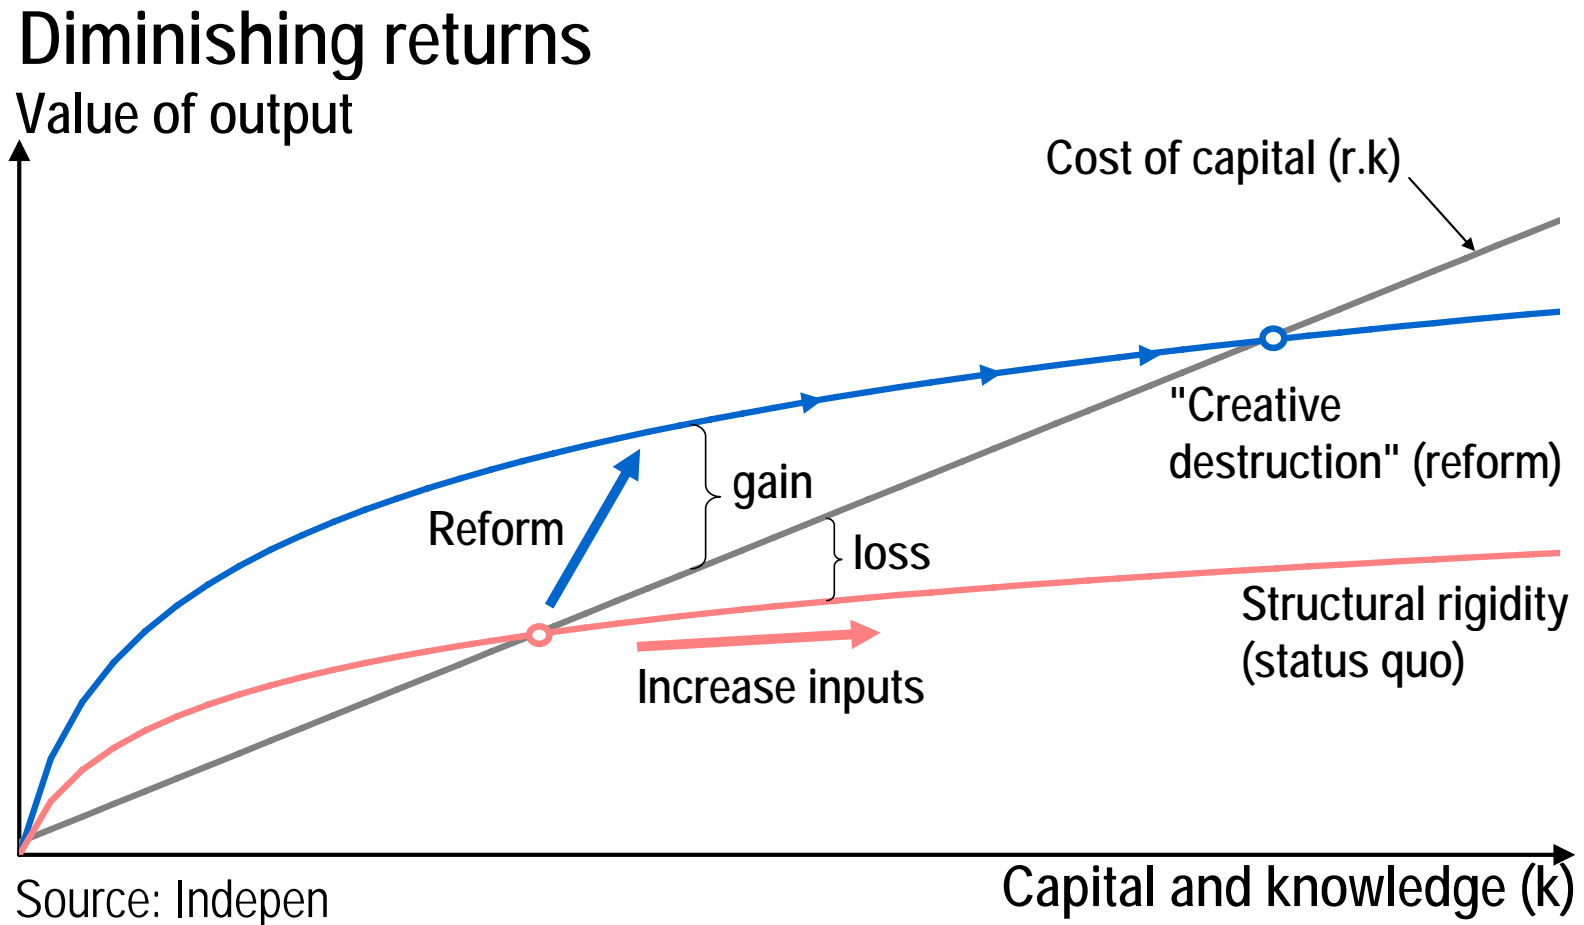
Diminishing returns

Value of output

Cost of capital (r.k)

"Creative destruction" (reform)

gain

Reform

loss

Structural rigidity (status quo)

Increase inputs

Source: Indepen

Capital and knowledge (k)